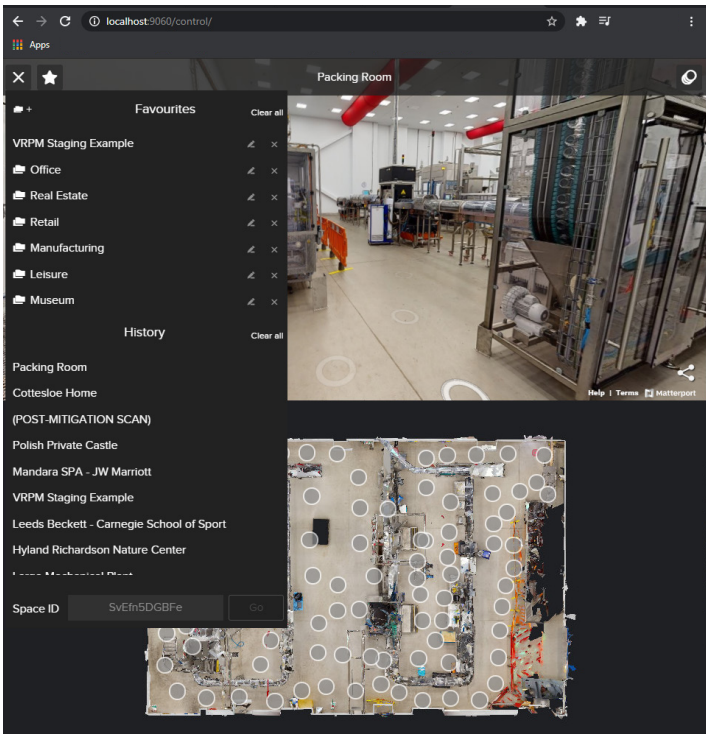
localhost:9060/control/

Apps

Packing Room

+ Favourites Clear all

VRPM Staging Example

Office

Real Estate

Retail

Manufacturing

Leisure

Museum

History Clear all

Packing Room

Cottesloe Home

(POST-MITIGATION SCAN)

Polish Private Castle

Mandara SPA - JW Marriott

VRPM Staging Example

Leeds Beckett - Carnegie School of Sport

Hyland Richardson Nature Center

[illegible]

Space ID SvEfn5DGBFe Go

Help | Terms | Matterport